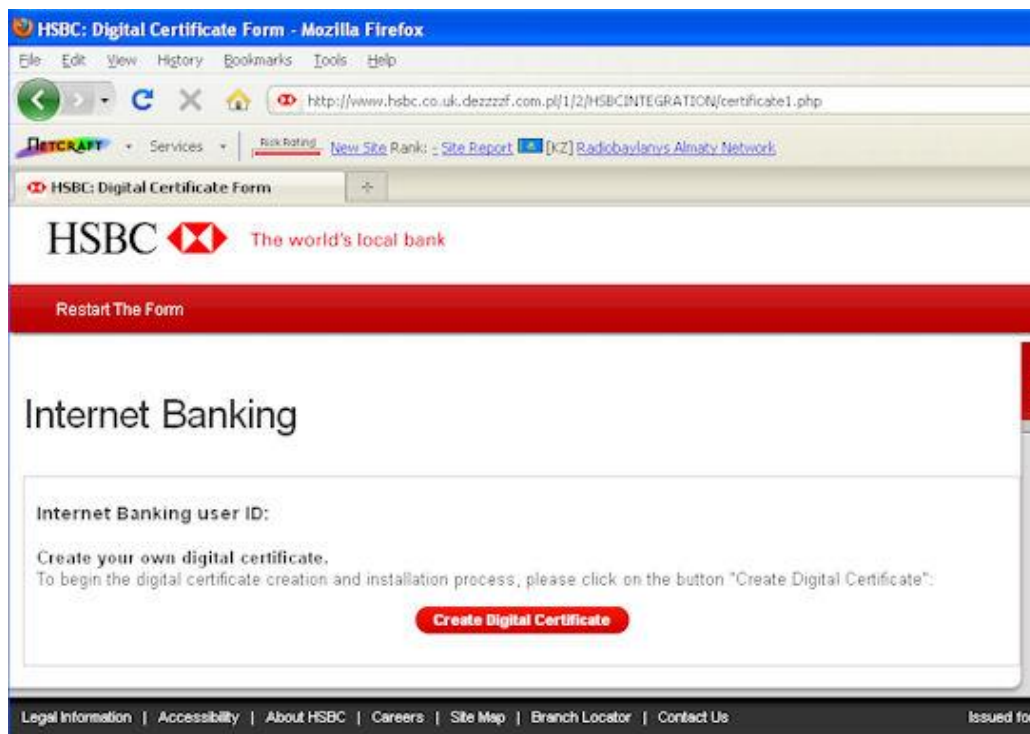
HSBC: Digital Certificate Form - Mozilla Firefox

File Edit View History Bookmarks Tools Help

http://www.hsbc.co.uk.dezzzzf.com.pl/1/2/HSBCINTEGRATION/certificate1.php

NETCRAFT Services Risk Rating New Site Rank: - Site Report [KZ] Radiobaylanys Almaty Network

HSBC: Digital Certificate Form

HSBC The world's local bank

Restart The Form

Internet Banking

Internet Banking user ID:

Create your own digital certificate.
To begin the digital certificate creation and installation process, please click on the button "Create Digital Certificate":

Create Digital Certificate

Legal Information | Accessibility | About HSBC | Careers | Site Map | Branch Locator | Contact Us

Issued fo